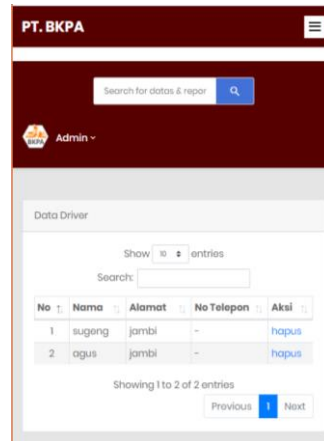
PT. BKPA

Search for datas & repor

BKPA

Admin

Data Driver

Show 10 entries

Search:

| No | Nama | Alamat | No Telepon | Aksi |
|---|---|---|---|---|
| 1 | sugeng | jambi | - | hapus |
| 2 | agus | jambi | - | hapus |

Showing 1 to 2 of 2 entries

Previous 1 Next